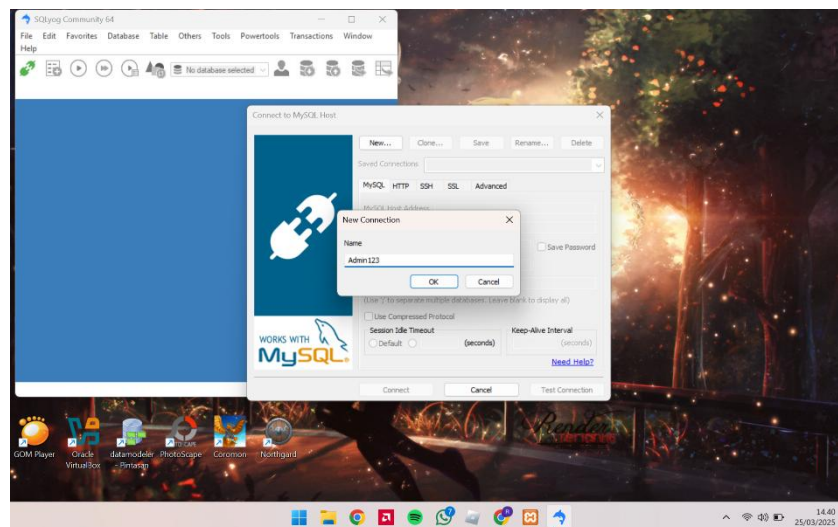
SQLyog Community 64

File Edit Favorites Database Table Others Tools Powertools Transactions Window Help

No database selected

Connect to MySQL Host

New... Clone... Save Rename... Delete

Saved Connections

MySQL HTTP SSH SSL Advanced

MySQL Host Address

Save Password

(Use ';' to separate multiple databases. Leave blank to display all)

Use Compressed Protocol

Session Idle Timeout

Default

(seconds)

Keep-Alive Interval

(seconds)

Need Help?

WORKS WITH MySQL

Connect Cancel Test Connection

New Connection

Name

Admin123

OK Cancel

GOM Player

Oracle VirtualBox

datamodeler - Pintasan

PhotoScape

Coromon

Northgard

14.40
25/03/2025